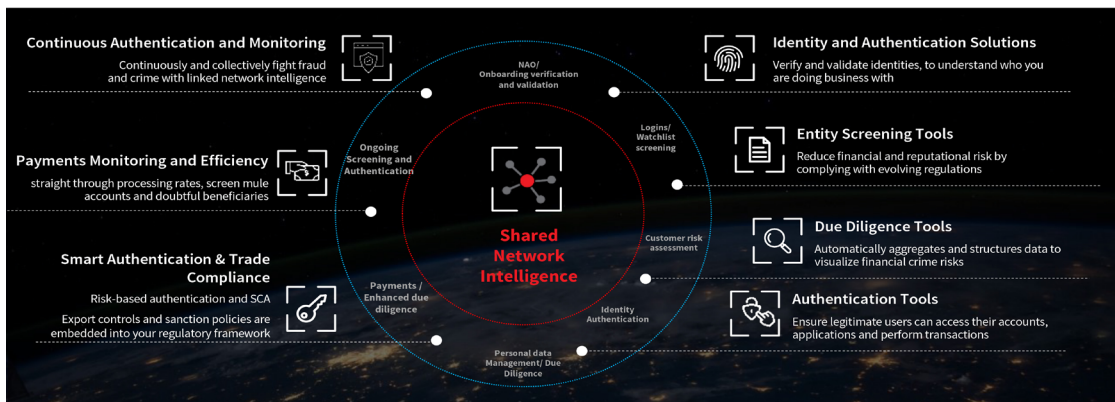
Continuous Authentication and Monitoring

Continuously and collectively fight fraud and crime with linked network intelligence

Identity and Authentication Solutions

Verify and validate identities, to understand who you are doing business with

NAO/ Onboarding verification and validation

Logins/ Watchlist screening

Ongoing Screening and Authentication

Payments Monitoring and Efficiency

straight through processing rates, screen mule accounts and doubtful beneficiaries

Entity Screening Tools

Reduce financial and reputational risk by complying with evolving regulations

Shared Network Intelligence

Customer risk assessment

Due Diligence Tools

Automatically aggregates and structures data to visualize financial crime risks

Smart Authentication & Trade Compliance

Risk-based authentication and SCA

Export controls and sanction policies are embedded into your regulatory framework

Payments / Enhanced due diligence

Identity Authentication

Authentication Tools

Ensure legitimate users can access their accounts, applications and perform transactions

Personal data Management/ Due Diligence